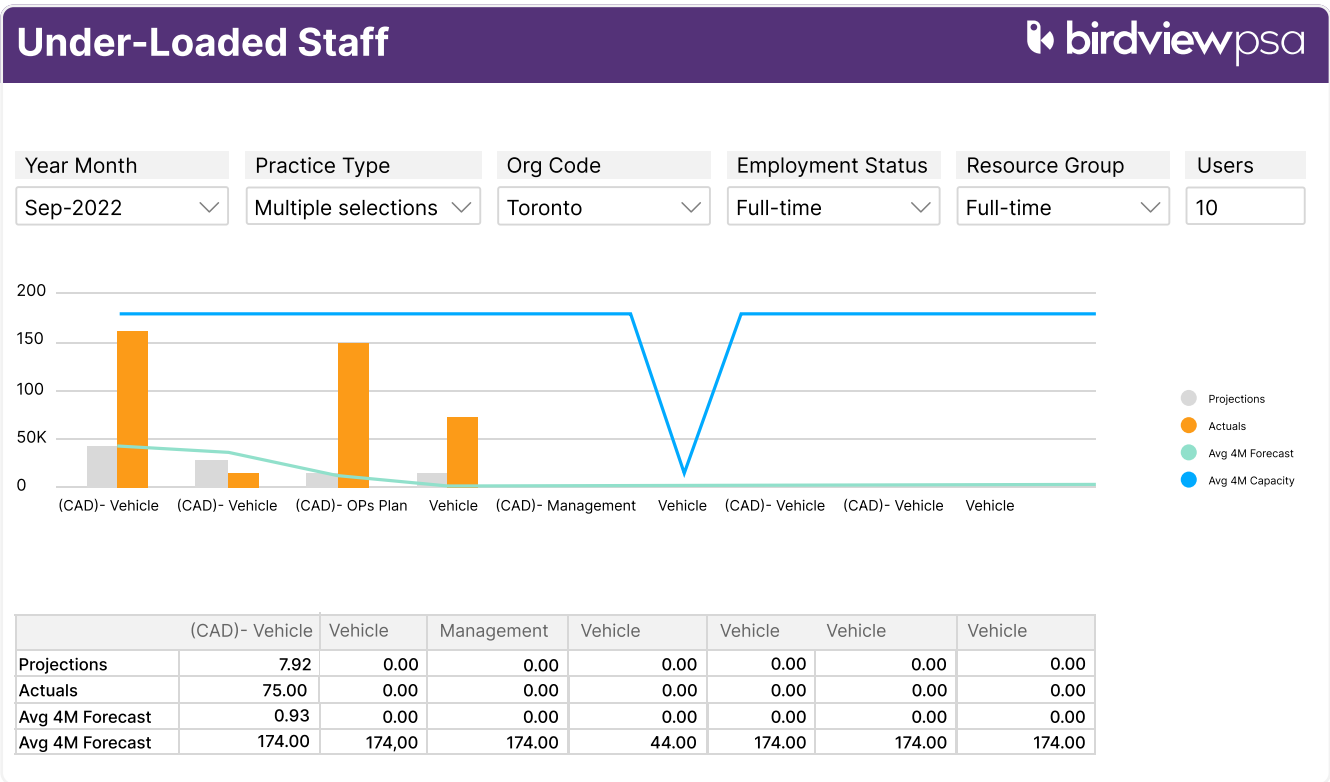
Under-Loaded Staff

birdviewpsa

Year Month
Sep-2022

Practice Type
Multiple selections

Org Code
Toronto

Employment Status
Full-time

Resource Group
Full-time

Users
10

200
150
100
50K
0

(CAD)- Vehicle
(CAD)- Vehicle
(CAD)- OPs Plan
Vehicle
(CAD)- Management
Vehicle
(CAD)- Vehicle
(CAD)- Vehicle
Vehicle

Projections
Actuals
Avg 4M Forecast
Avg 4M Capacity

| | (CAD)- Vehicle | Vehicle | Management | Vehicle | Vehicle | Vehicle | Vehicle |
|---|---|---|---|---|---|---|---|
| Projections | 7.92 | 0.00 | 0.00 | 0.00 | 0.00 | 0.00 | 0.00 |
| Actuals | 75.00 | 0.00 | 0.00 | 0.00 | 0.00 | 0.00 | 0.00 |
| Avg 4M Forecast | 0.93 | 0.00 | 0.00 | 0.00 | 0.00 | 0.00 | 0.00 |
| Avg 4M Forecast | 174.00 | 174,00 | 174.00 | 44.00 | 174.00 | 174.00 | 174.00 |